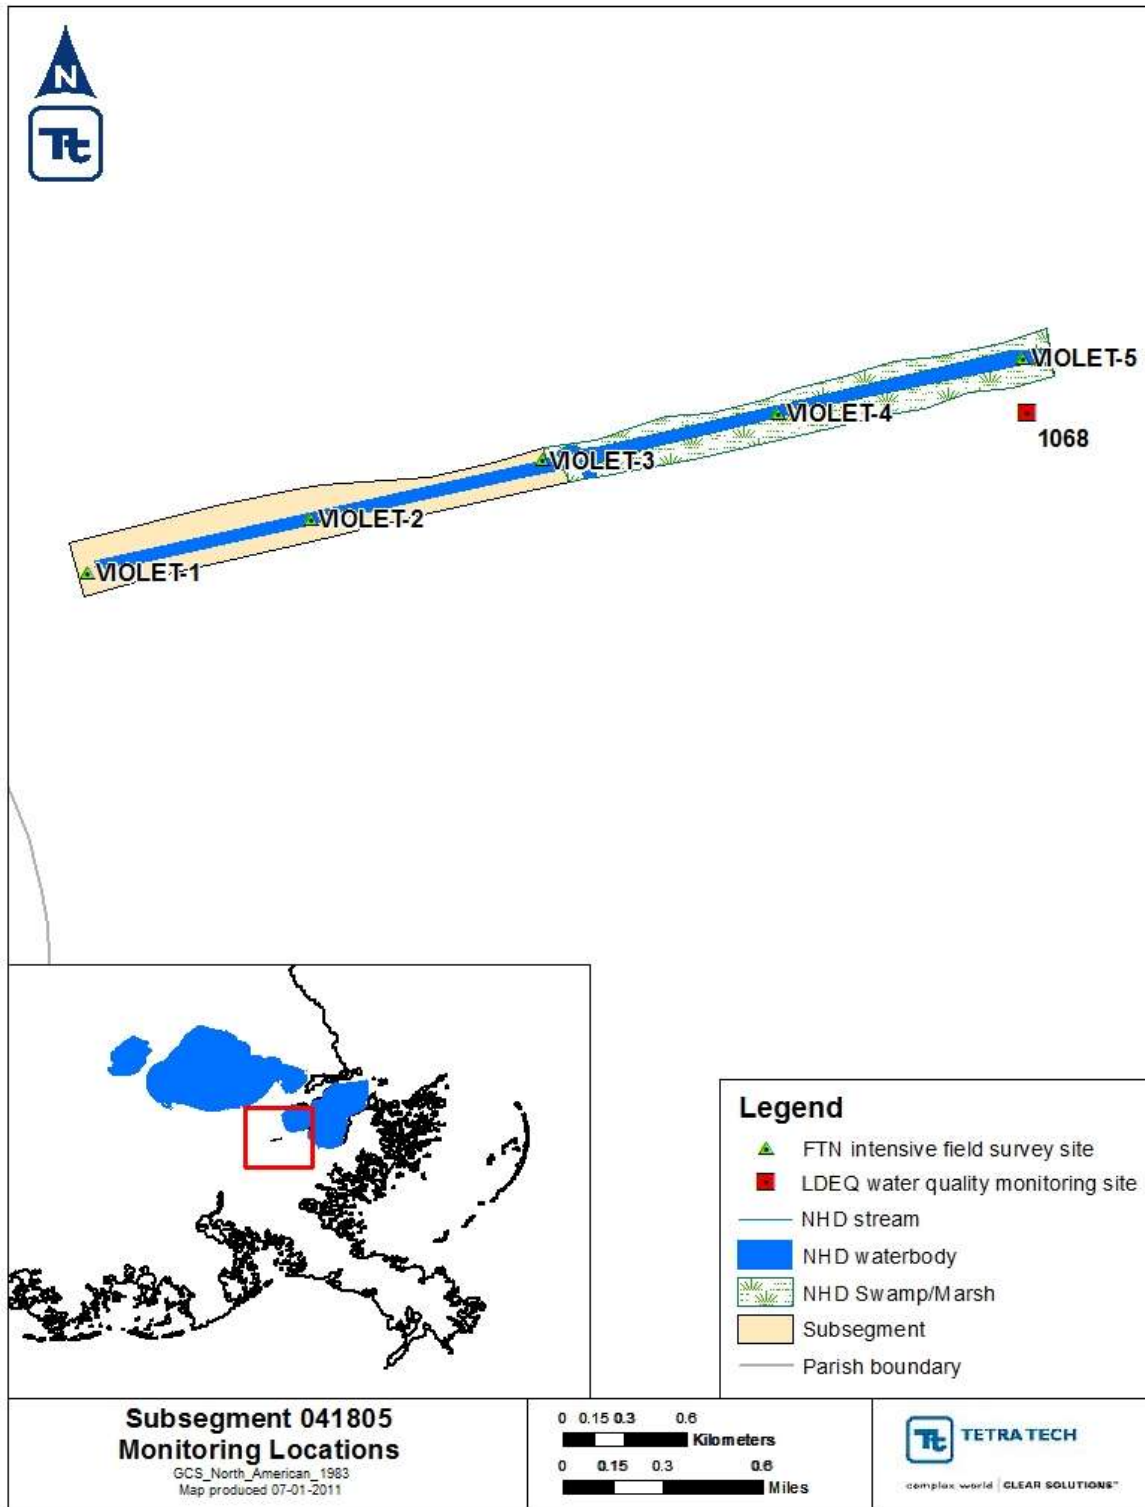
N

Tt

VIOLET-5
VIOLET-4
1068
VIOLET-3
VIOLET-2
VIOLET-1

Legend
FTN intensive field survey site
LDEQ water quality monitoring site
NHD stream
NHD waterbody
NHD Swamp/Marsh
Subsegment
Parish boundary

Subsegment 041805
Monitoring Locations
GCS_North_American_1983
Map produced 07-01-2011

0 0.15 0.3 0.6
Kilometers
0 0.15 0.3 0.6
Miles

Tt TETRA TECH
complex world | CLEAR SOLUTIONS™